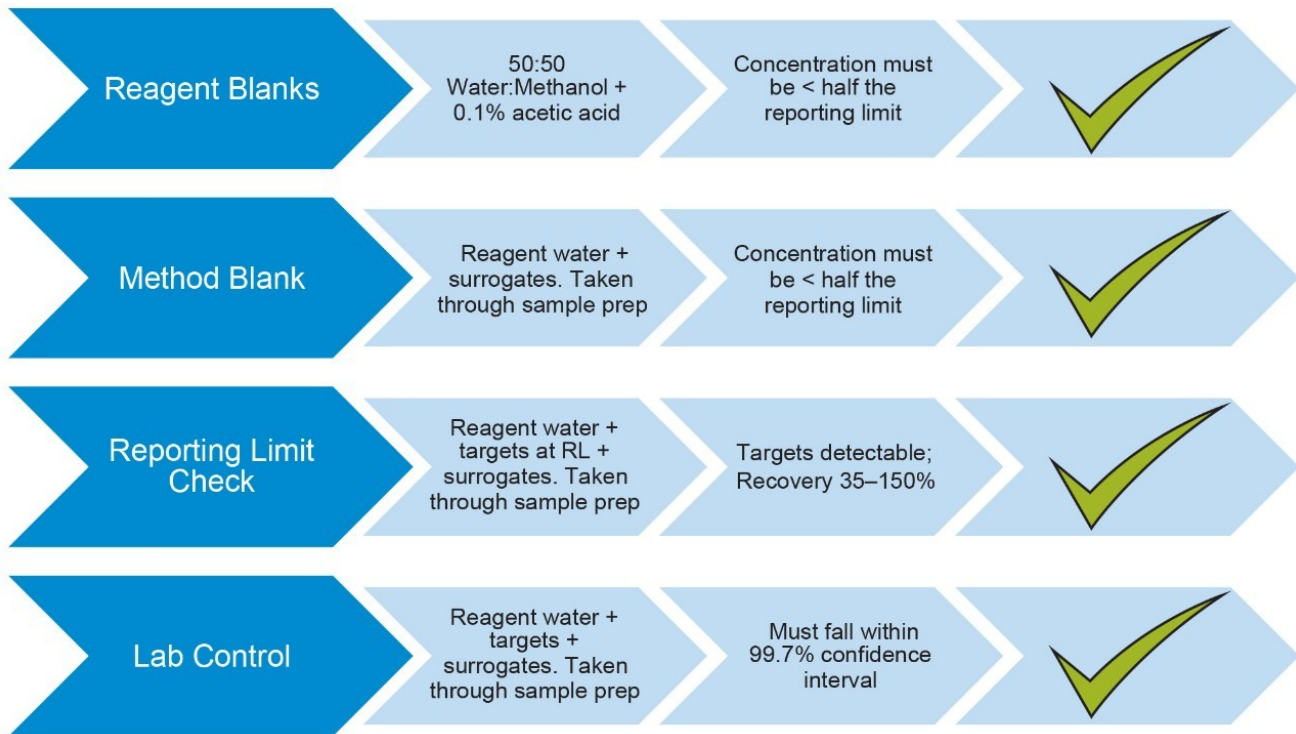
Reagent Blanks

50:50 Water:Methanol + 0.1% acetic acid

Concentration must be < half the reporting limit

Method Blank

Reagent water + surrogates. Taken through sample prep

Concentration must be < half the reporting limit

Reporting Limit Check

Reagent water + targets at RL + surrogates. Taken through sample prep

Targets detectable; Recovery 35–150%

Lab Control

Reagent water + targets + surrogates. Taken through sample prep

Must fall within 99.7% confidence interval